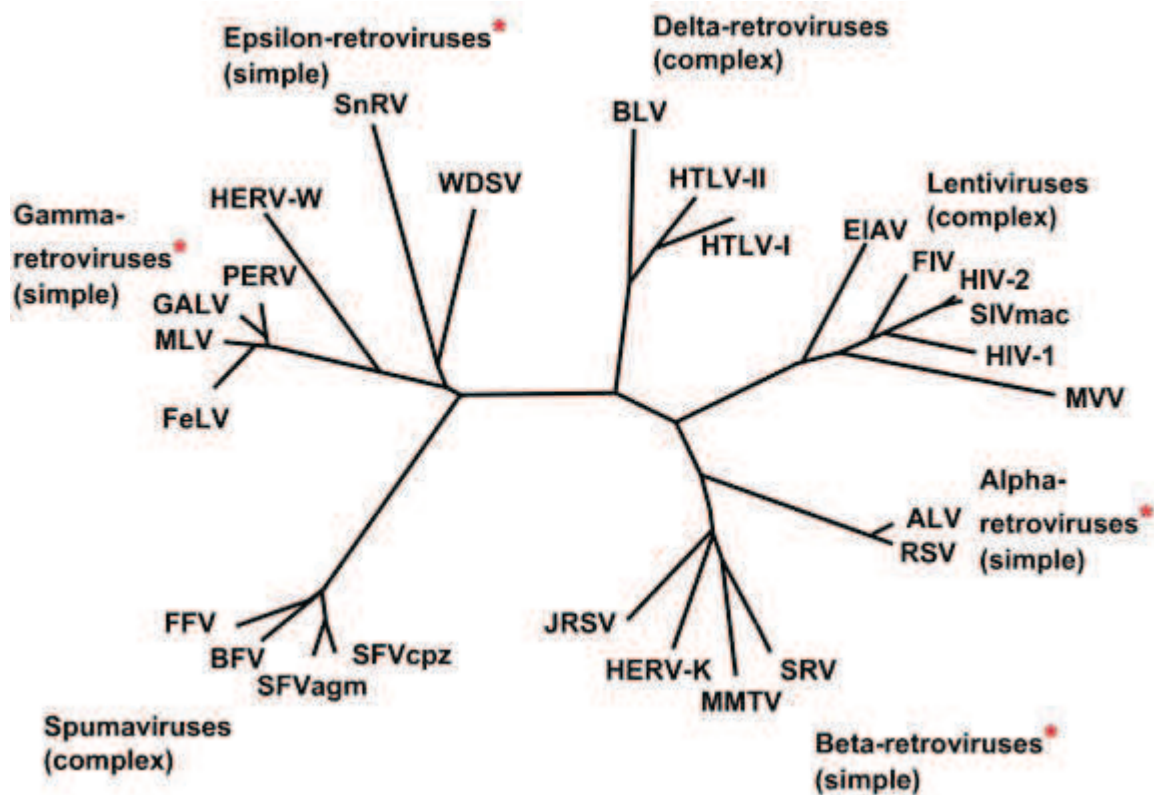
Epsilon-retroviruses*
(simple)

Delta-retroviruses
(complex)

SnRV

BLV

WDSV

HTLV-II

HERV-W

HTLV-I

Lentiviruses
(complex)

Gamma-
retroviruses*
(simple)

EIAV

PERV

FIV

HIV-2

GALV

SIVmac

MLV

HIV-1

MVV

FeLV

Alpha-
retroviruses*
(simple)

ALV

RSV

FFV

JRSV

BFV

SFVcpz

SFVagm

HERV-K

SRV

MMTV

Spumaviruses
(complex)

Beta-retroviruses*
(simple)